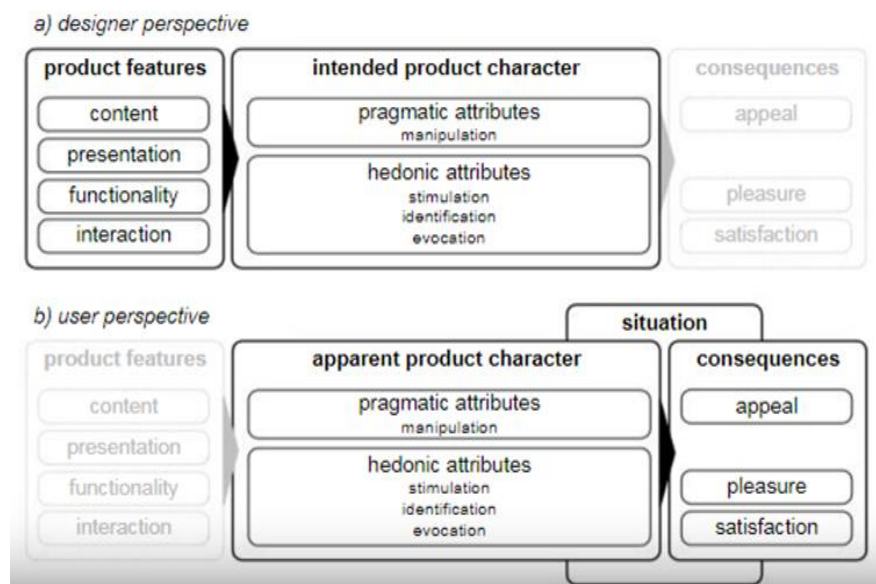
a) designer perspective

product features
content
presentation
functionality
interaction

intended product character
pragmatic attributes
manipulation
hedonic attributes
stimulation
identification
evocation

consequences
appeal
pleasure
satisfaction

b) user perspective

situation

product features
content
presentation
functionality
interaction

apparent product character
pragmatic attributes
manipulation
hedonic attributes
stimulation
identification
evocation

consequences
appeal
pleasure
satisfaction